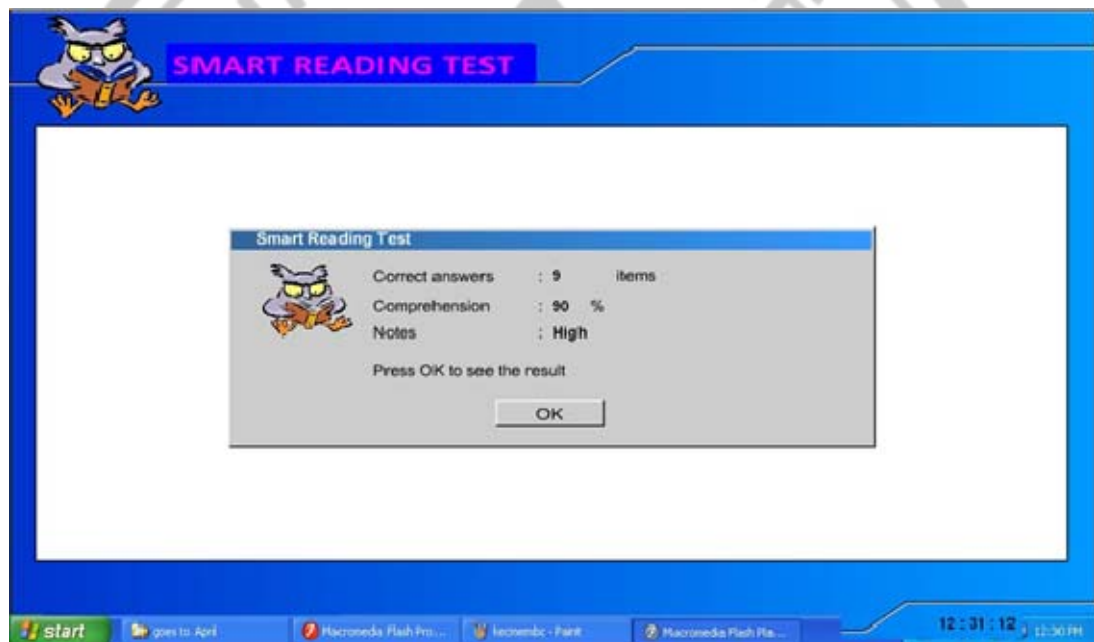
SMART READING TEST

Smart Reading Test

Correct answers : 9 items

Comprehension : 90 %

Notes : High

Press OK to see the result

OK

start
goes to April
Macromedia Flash Pro...
kecmembc - Paint
Macromedia Flash Pla...

12 : 31 : 12
12:30 PM